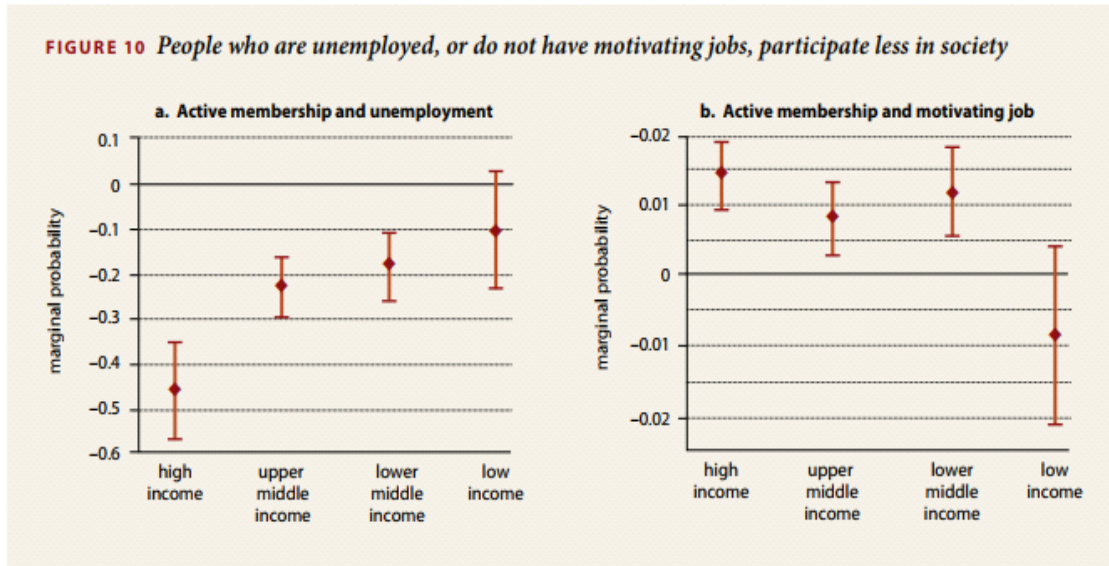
FIGURE 10 People who are unemployed, or do not have motivating jobs, participate less in society

a. Active membership and unemployment

marginal probability

0.1
0
–0.1
–0.2
–0.3
–0.4
–0.5
–0.6

high income
upper middle income
lower middle income
low income

b. Active membership and motivating job

marginal probability

–0.02
0.01
0
–0.01
–0.02

high income
upper middle income
lower middle income
low income